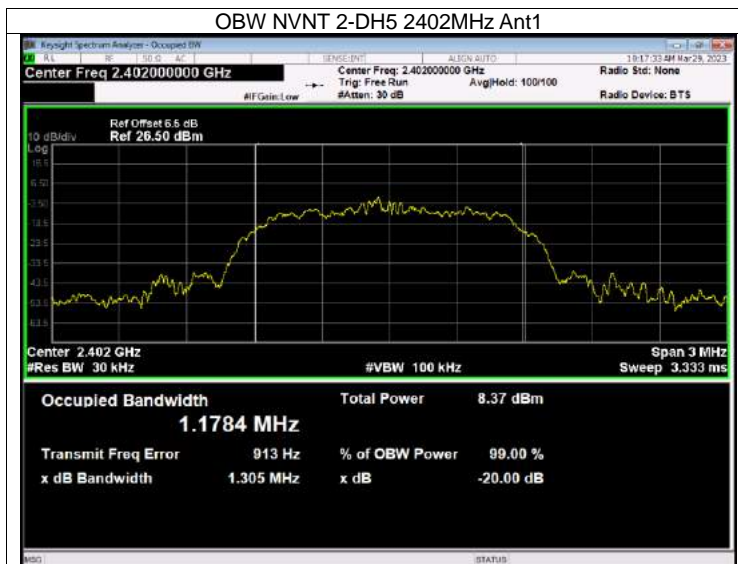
OBW NVNT 2-DH5 2402MHz Ant1

Keysight Spectrum Analyzer - Occupied BW

RL RF 50 Ω AC SENSE:INT ALIGN AUTO 10:17:33 AM Mar 29, 2023

Center Freq 2.402000000 GHz

Center Freq: 2.402000000 GHz
Trig: Free Run
#Atten: 30 dB

Avg|Hold: 100/100

Radio Std: None

Radio Device: BTS

#IFGain:Low

Ref Offset 6.5 dB
10 dB/div Ref 26.50 dBm
Log
16.5
6.50
-3.50
-13.5
-23.5
-33.5
-43.5
-53.5
-63.5

Center 2.402 GHz
#Res BW 30 kHz

#VBW 100 kHz

Span 3 MHz
Sweep 3.333 ms

Occupied Bandwidth
1.1784 MHz

Total Power 8.37 dBm

Transmit Freq Error 913 Hz

% of OBW Power 99.00 %

x dB Bandwidth 1.305 MHz

x dB -20.00 dB

MSG

STATUS